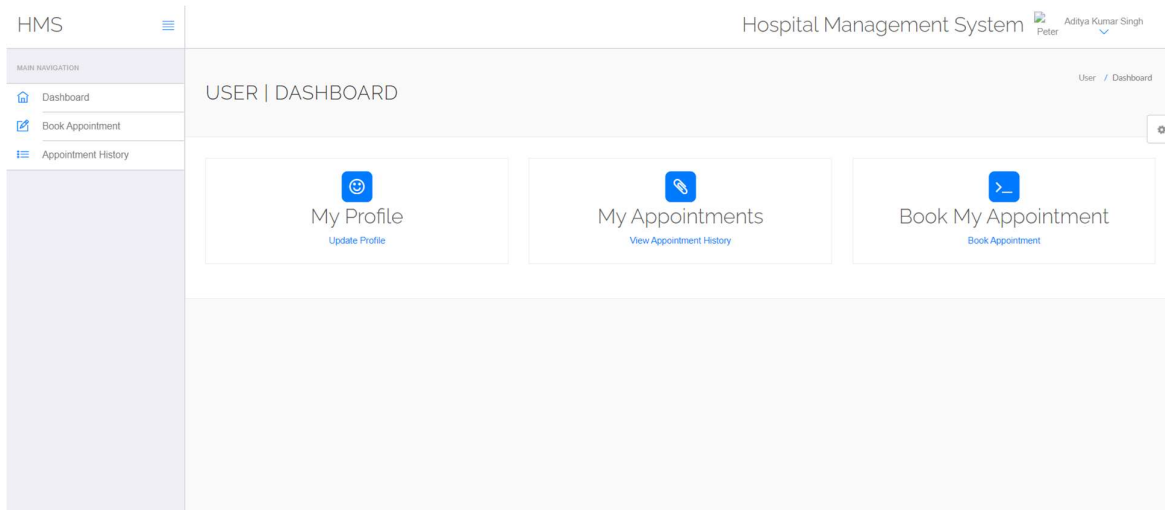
HMS

Hospital Management System Peter Aditya Kumar Singh

MAIN NAVIGATION

Dashboard

Book Appointment

Appointment History

USER | DASHBOARD

User / Dashboard

My Profile

Update Profile

My Appointments

View Appointment History

Book My Appointment

Book Appointment